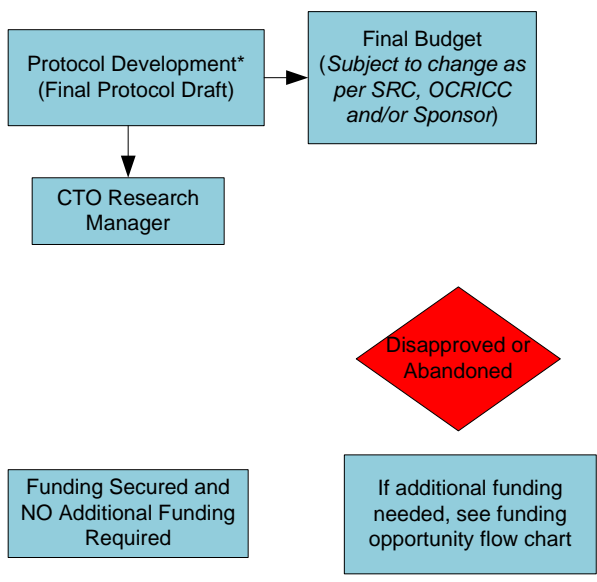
Protocol Development*
(Final Protocol Draft)

Final Budget
(Subject to change as per SRC, OCRICC and/or Sponsor)

CTO Research Manager

Disapproved or Abandoned

Funding Secured and NO Additional Funding Required

If additional funding needed, see funding opportunity flow chart